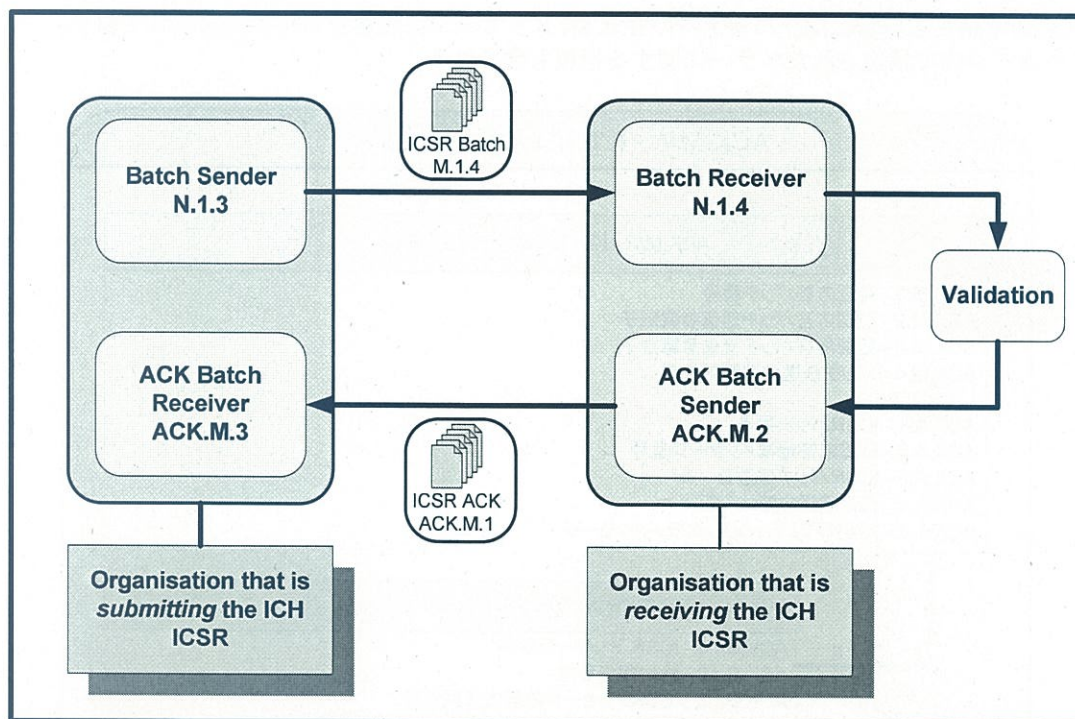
ICSR Batch
M.1.4

Batch Sender
N.1.3

Batch Receiver
N.1.4

Validation

ACK Batch
Receiver
ACK.M.3

ACK Batch
Sender
ACK.M.2

ICSR ACK
ACK.M.1

Organisation that is *submitting* the ICH ICSR

Organisation that is *receiving* the ICH ICSR